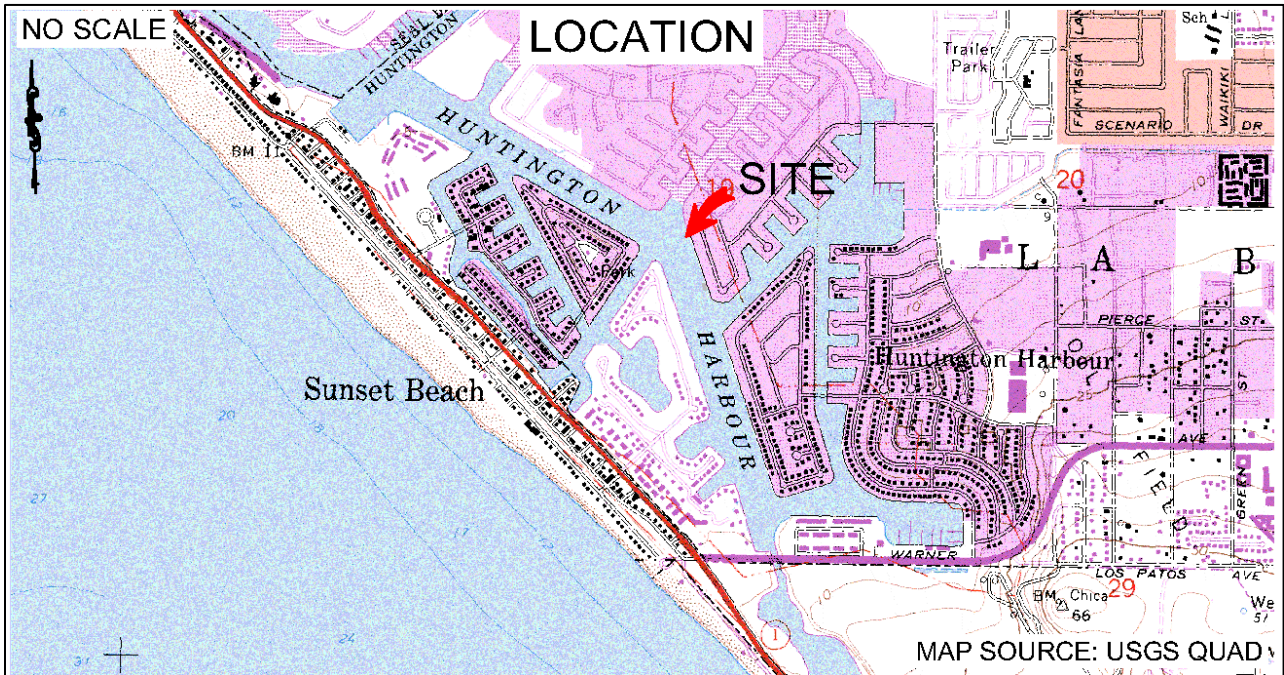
NO SCALE

LOCATION

SEAL B
HUNTINGTON

Trailer Park

Sch

FANTASIA LA

WAIKIKI

SCENARIO DR

HUNTINGTON

BM 11

19

SITE

20

Park

L A B

PIERCE ST

HARBOUR

Huntington Harbour

Sunset Beach

25

AVE

FIELD

GREEN ST

WARNER

LOS PATOS AVE

BM Chica 66

29

1

MAP SOURCE: USGS QUAD